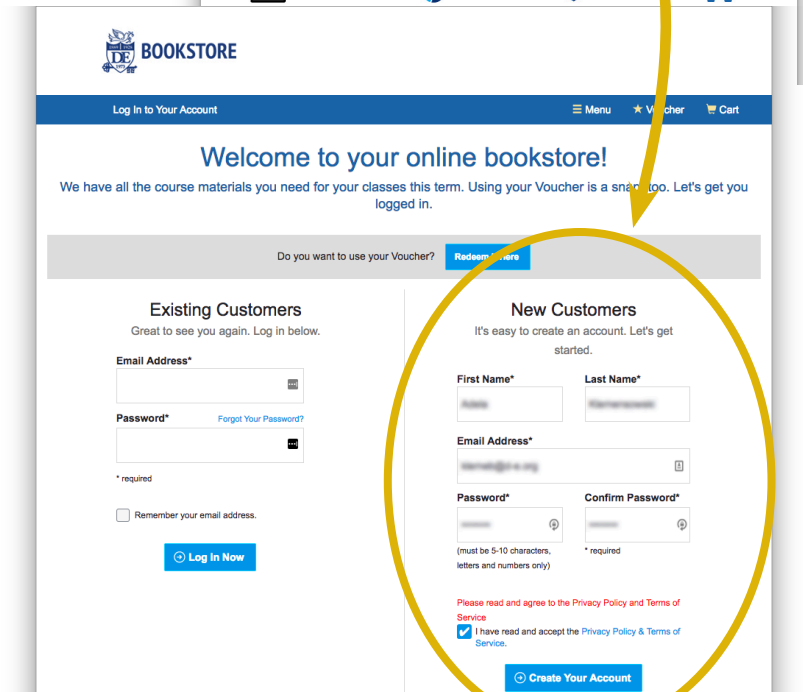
DE
1975
BOOKSTORE

Log In to Your Account
Menu
Voucher
Cart

Welcome to your online bookstore!

We have all the course materials you need for your classes this term. Using your Voucher is a snap too. Let's get you logged in.

Do you want to use your Voucher?
Redeem Here

Existing Customers
Great to see you again. Log in below.

Email Address*

Password*
Forgot Your Password?

* required

Remember your email address.

Log In Now

New Customers
It's easy to create an account. Let's get started.

First Name*
Last Name*
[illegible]
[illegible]

Email Address*
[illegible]

Password*
Confirm Password*

(must be 5-10 characters, letters and numbers only)
* required

Please read and agree to the Privacy Policy and Terms of Service

I have read and accept the Privacy Policy & Terms of Service.

Create Your Account